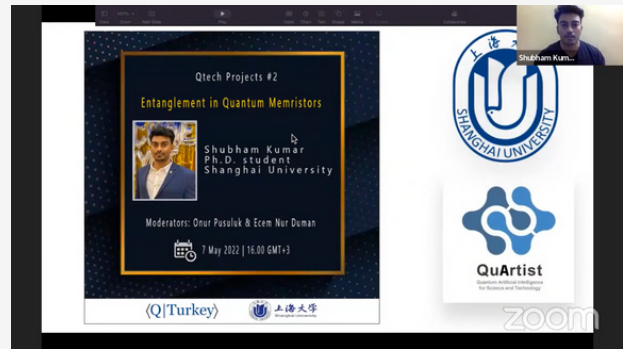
Qtech Projects #2

Entanglement in Quantum Memristors

Shubham Kumar
Ph.D. student
Shanghai University

Moderators: Onur Pusuluk & Ecem Nur Duman

7 May 2022 | 16.00 GMT+3

⟨Q|Turkey⟩

上海大学
Shanghai University

上海大学
SHANGHAI UNIVERSITY

QuArtist
Quantum Artificial Intelligence for Science and Technology

Shubham Kum...

zoom